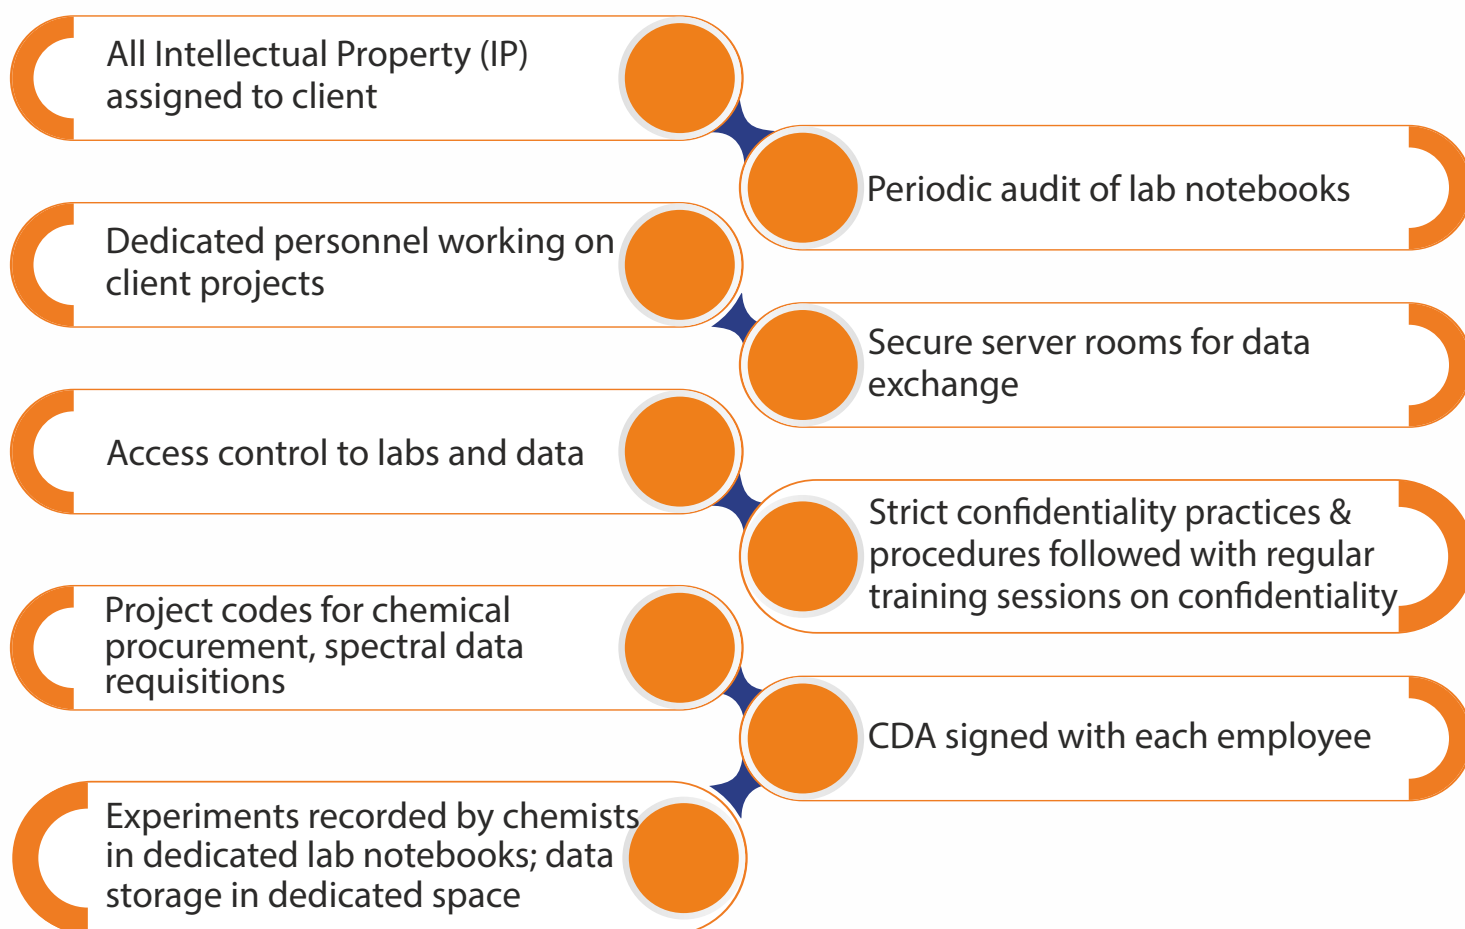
All Intellectual Property (IP) assigned to client

Periodic audit of lab notebooks

Dedicated personnel working on client projects

Secure server rooms for data exchange

Access control to labs and data

Strict confidentiality practices & procedures followed with regular training sessions on confidentiality

Project codes for chemical procurement, spectral data requisitions

CDA signed with each employee

Experiments recorded by chemists in dedicated lab notebooks; data storage in dedicated space